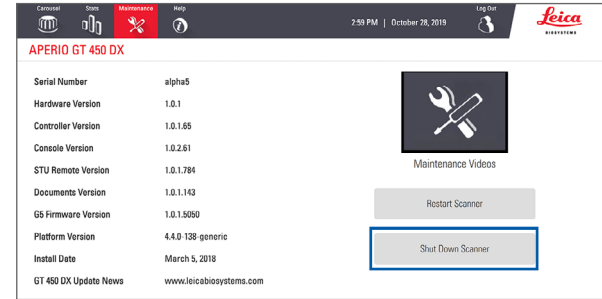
Carousel Stats Maintenance Help

2:59 PM | October 28, 2019

Log Out

Leica
BIOSYSTEMS

APERIO GT 450 DX

| | |
|---|---|
| Serial Number | alpha5 |
| Hardware Version | 1.0.1 |
| Controller Version | 1.0.1.65 |
| Console Version | 1.0.2.61 |
| STU Remote Version | 1.0.1.784 |
| Documents Version | 1.0.1.143 |
| G5 Firmware Version | 1.0.1.5050 |
| Platform Version | 4.4.0-138-generic |
| Install Date | March 5, 2018 |
| GT 450 DX Update News | www.leicabiosystems.com |

Maintenance Videos

Restart Scanner

Shut Down Scanner